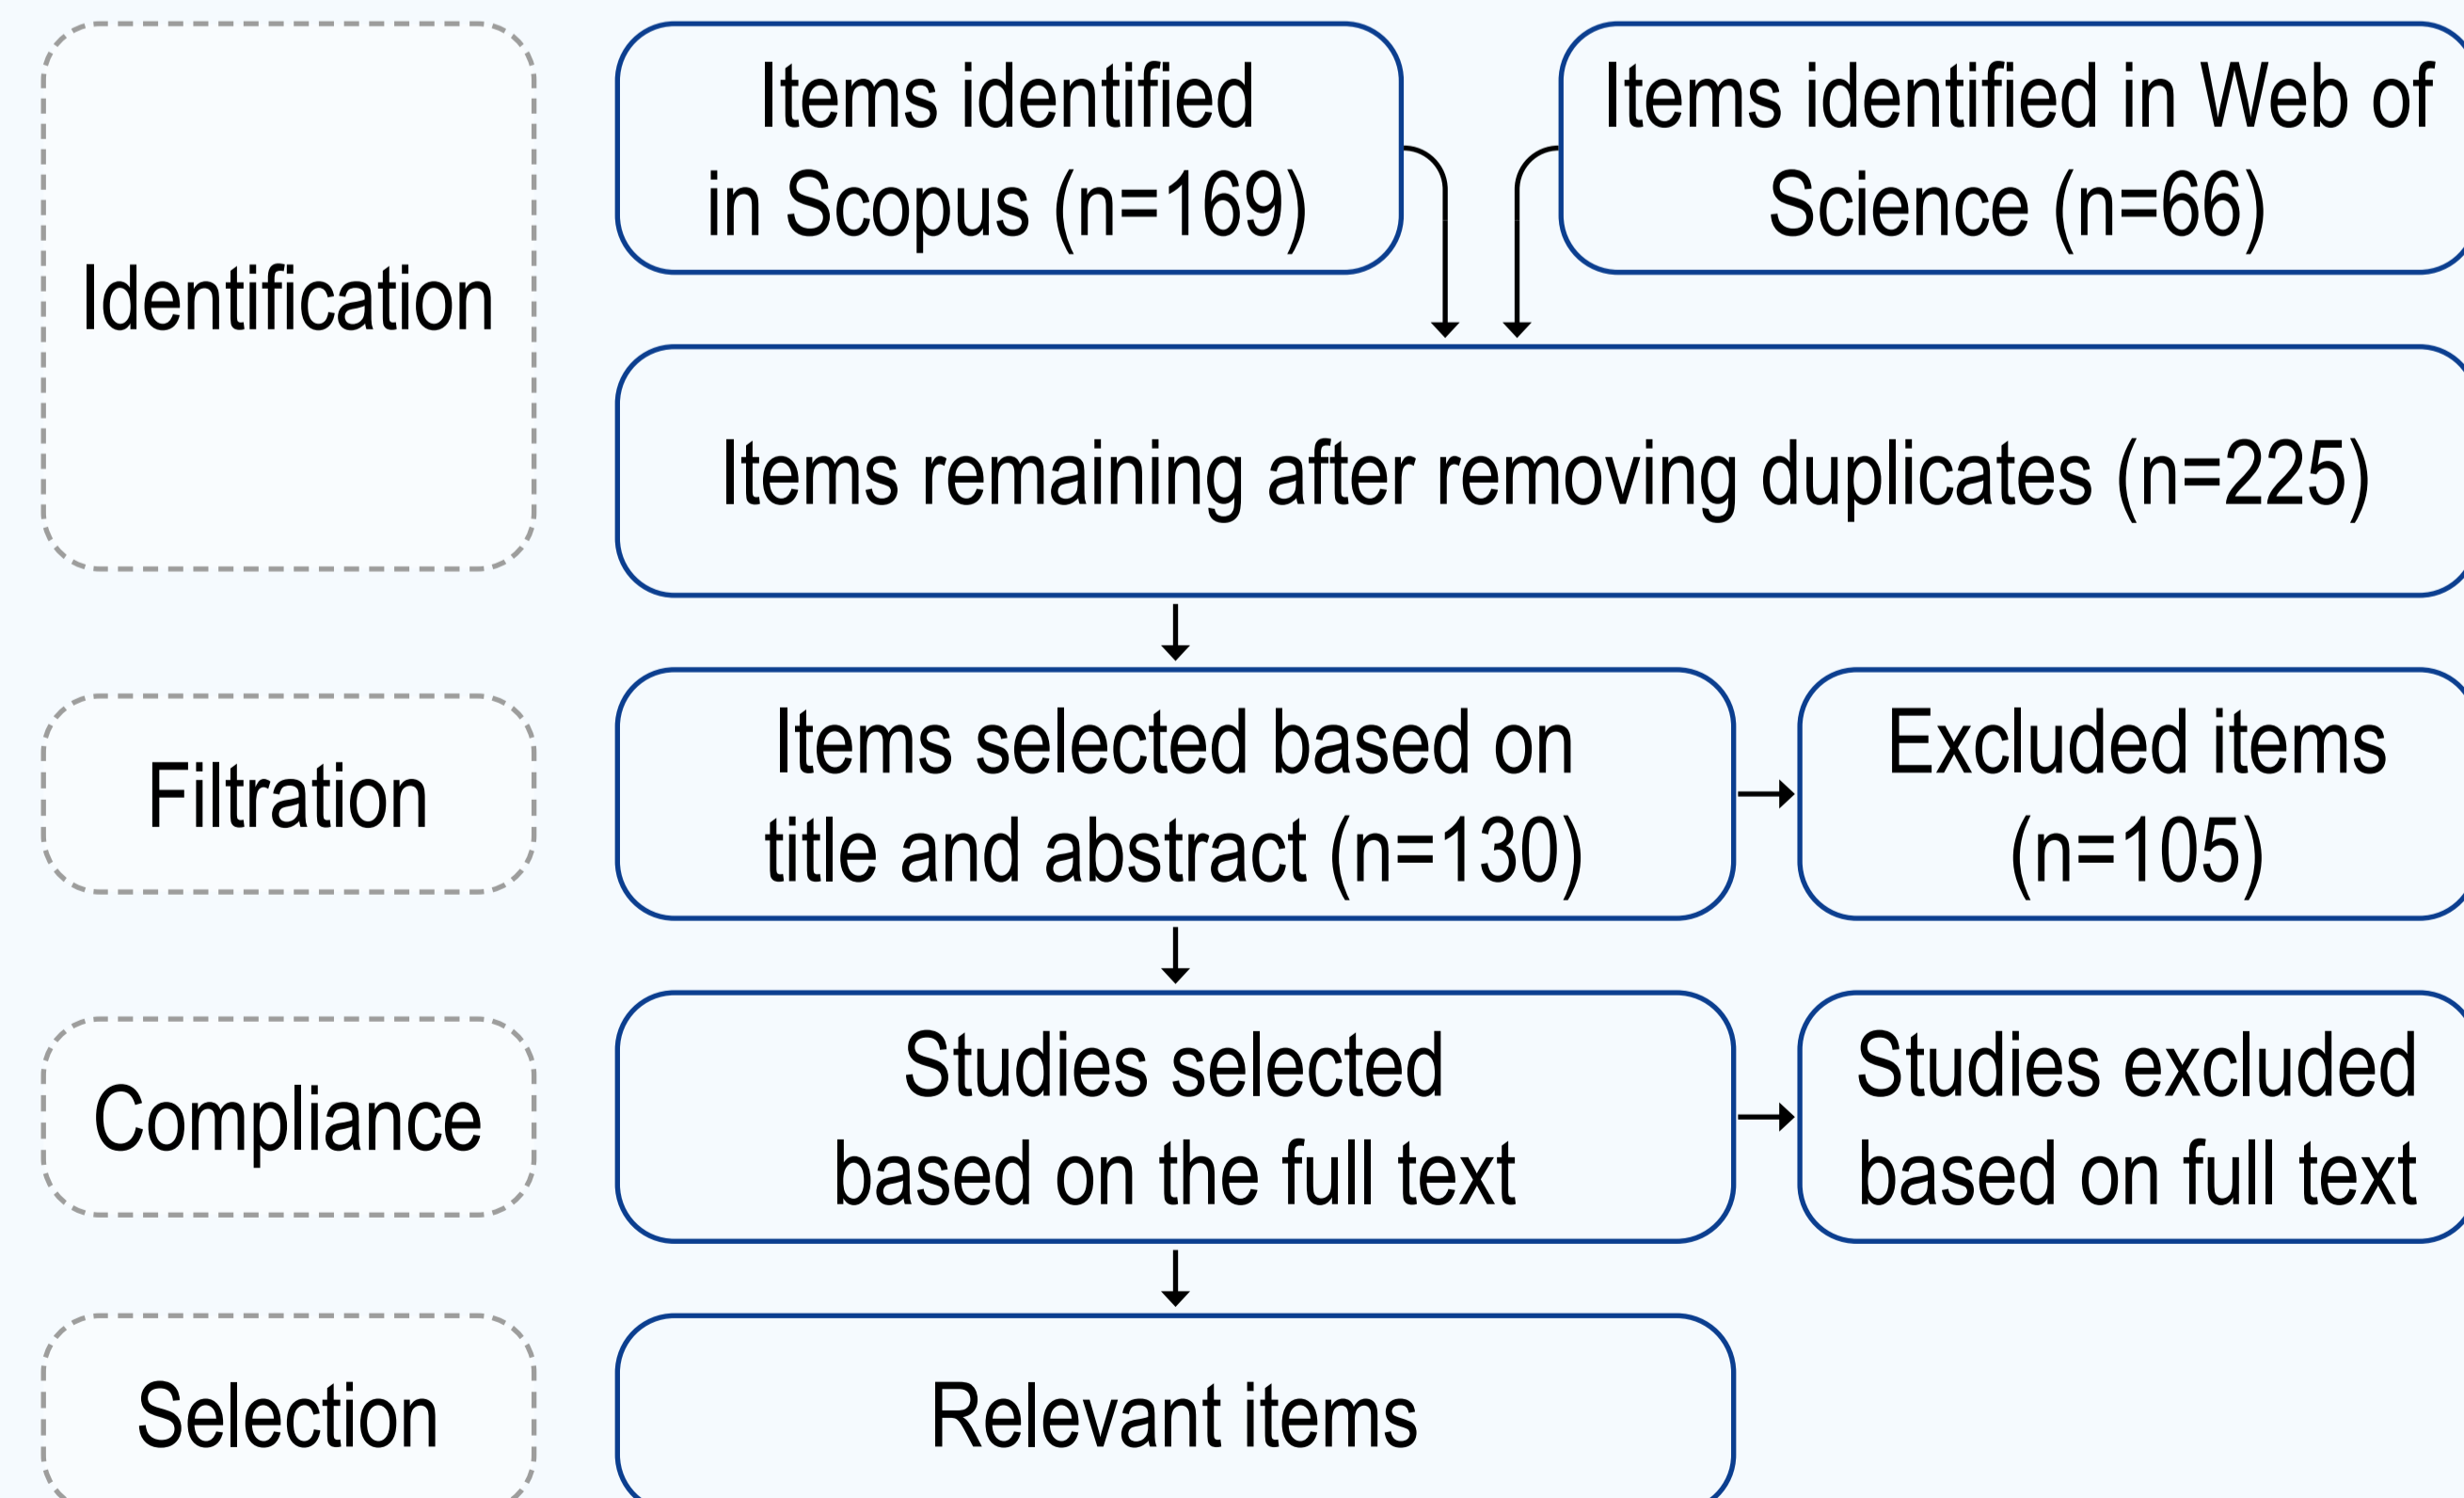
Identification

Items identified in Scopus (n=169)

Items identified in Web of Science (n=66)

Items remaining after removing duplicates (n=225)

Filtration

Items selected based on title and abstract (n=130)

Excluded items (n=105)

Compliance

Studies selected based on the full text

Studies excluded based on full text

Selection

Relevant items